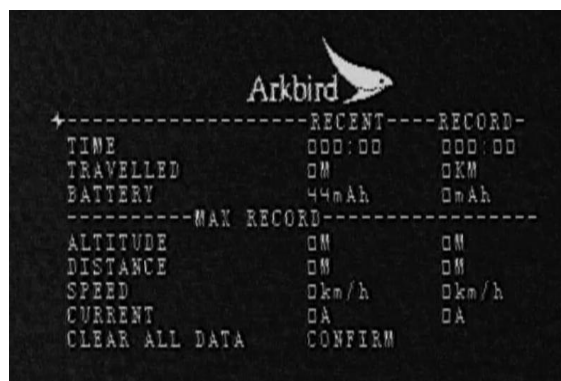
Arkbird

+------------------RECENT----RECORD-

| | RECENT | RECORD |
|---|---|---|
| TIME | 000:00 | 000:00 |
| TRAVELLED | 0M | 0KM |
| BATTERY | 44mAh | 0mAh |

----------MAX RECORD-----------------

| | | |
|---|---|---|
| ALTITUDE | 0M | 0M |
| DISTANCE | 0M | 0M |
| SPEED | 0km/h | 0km/h |
| CURRENT | 0A | 0A |
| CLEAR ALL DATA | CONFIRM | |